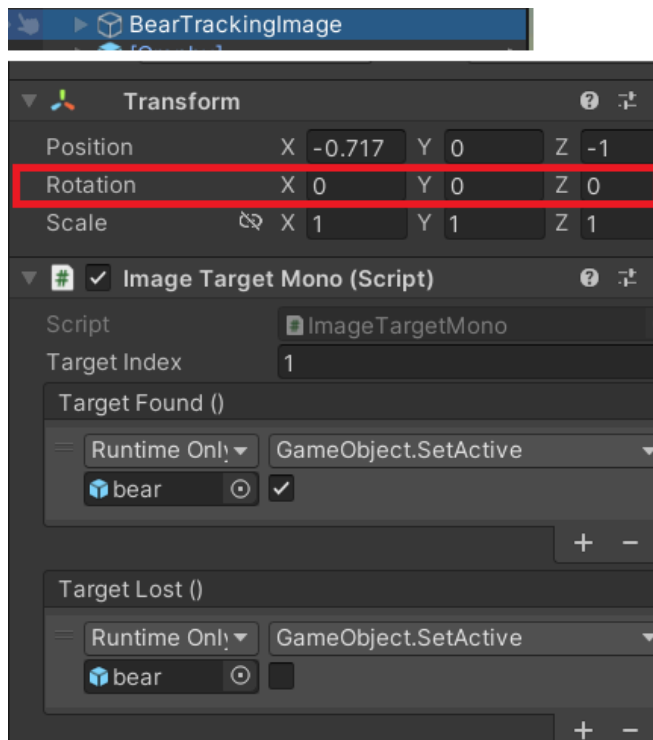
BearTrackingImage

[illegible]

Transform

Position X -0.717 Y 0 Z -1

Rotation X 0 Y 0 Z 0

Scale X 1 Y 1 Z 1

Image Target Mono (Script)

Script ImageTargetMono

Target Index 1

Target Found ()

Runtime Onl

GameObject.SetActive

bear

+ −

Target Lost ()

Runtime Onl

GameObject.SetActive

bear

+ −